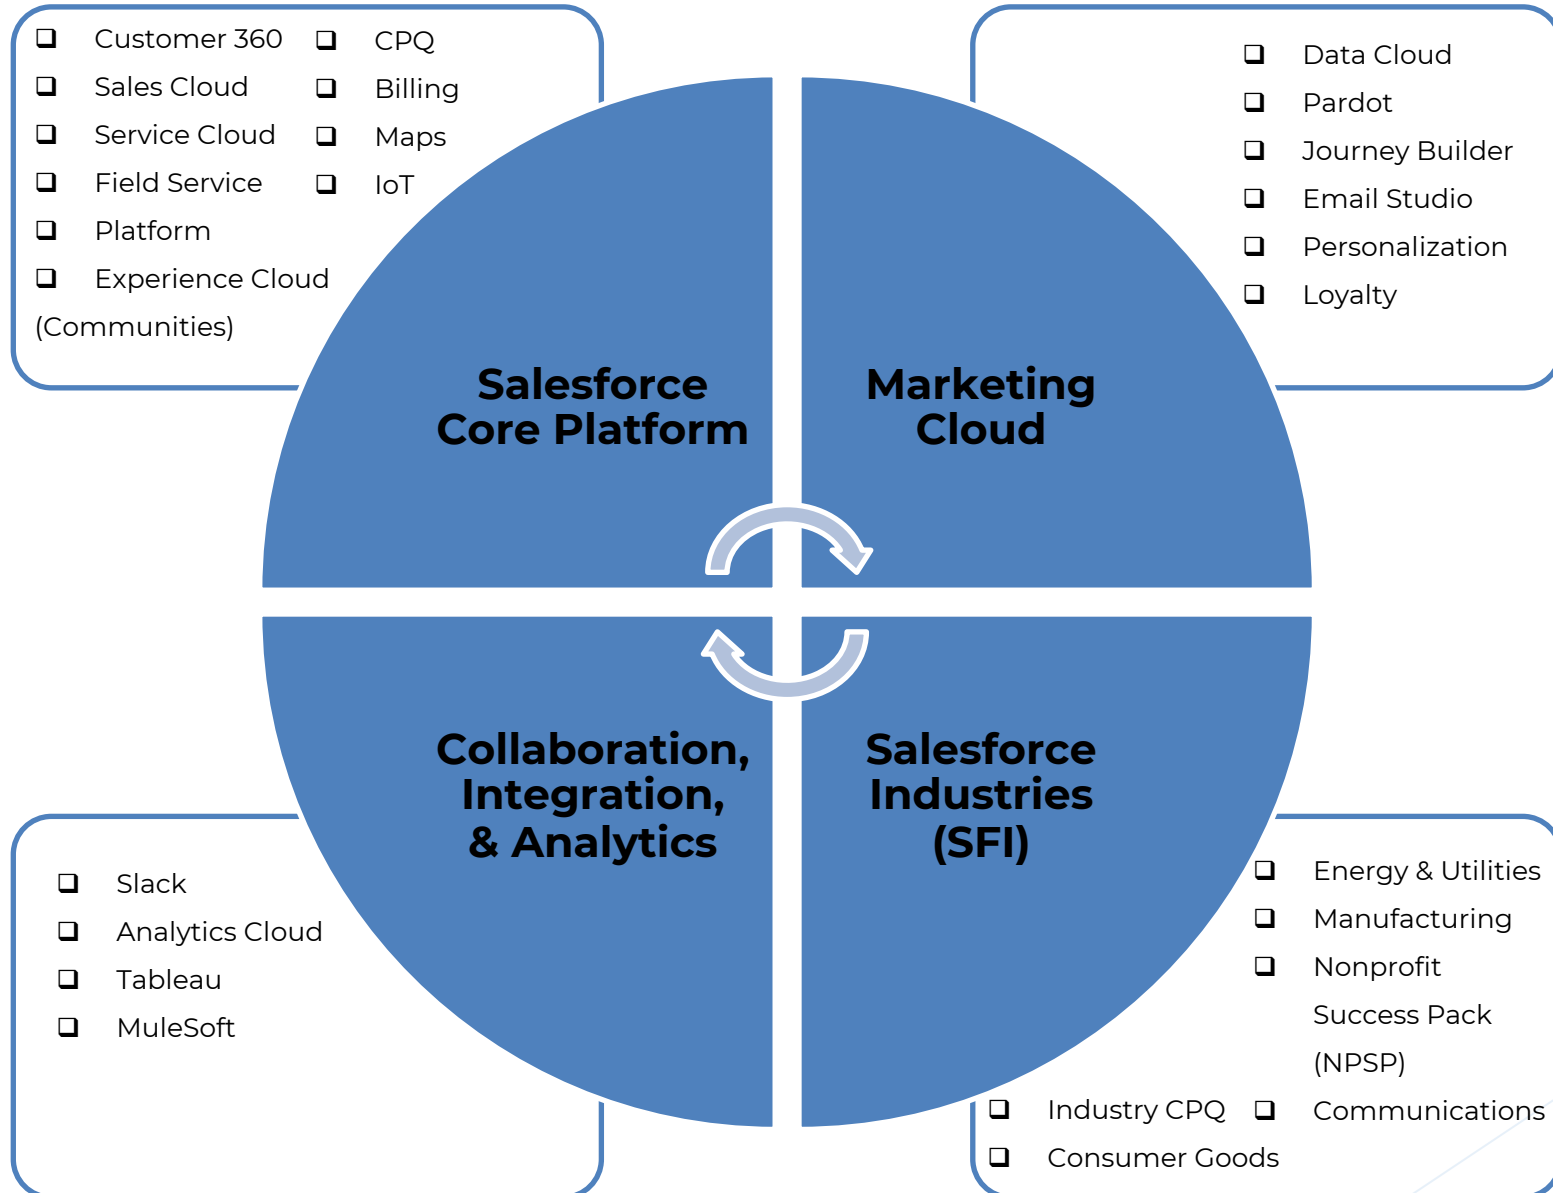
❑ Customer 360
❑ Sales Cloud
❑ Service Cloud
❑ Field Service
❑ Platform
❑ Experience Cloud (Communities)

❑ CPQ
❑ Billing
❑ Maps
❑ IoT

❑ Data Cloud
❑ Pardot
❑ Journey Builder
❑ Email Studio
❑ Personalization
❑ Loyalty

Salesforce Core Platform

Marketing Cloud

Collaboration, Integration, & Analytics

Salesforce Industries (SFI)

❑ Slack
❑ Analytics Cloud
❑ Tableau
❑ MuleSoft

❑ Energy & Utilities
❑ Manufacturing
❑ Nonprofit Success Pack (NPSP)
❑ Industry CPQ
❑ Communications
❑ Consumer Goods